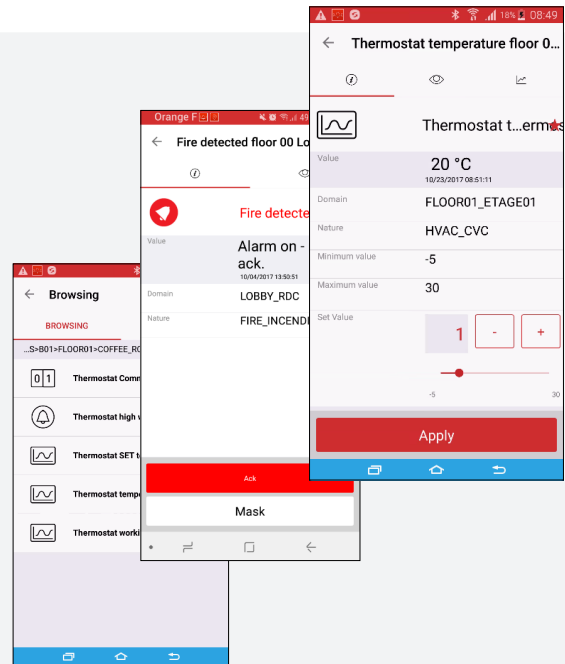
Browsing

BROWSING

...S>B01>FLOOR01>COFFEE_RO

0 1

Thermostat Comm

Thermostat high v

Thermostat SET t

Thermostat tempe

Thermostat worki

Orange F 49

Fire detected floor 00 Lo

Fire detecte

Value

Alarm on - ack.

10/04/2017 13:50:51

Domain

LOBBY_RDC

Nature

FIRE_INCENDI

Ack

Mask

18% 08:49

Thermostat temperature floor 0...

Thermostat t...ermos

Value

20 °C

10/23/2017 08:51:11

Domain

FLOOR01_ETAGE01

Nature

HVAC_CVC

Minimum value

-5

Maximum value

30

Set Value

1

-

+

-5

30

Apply